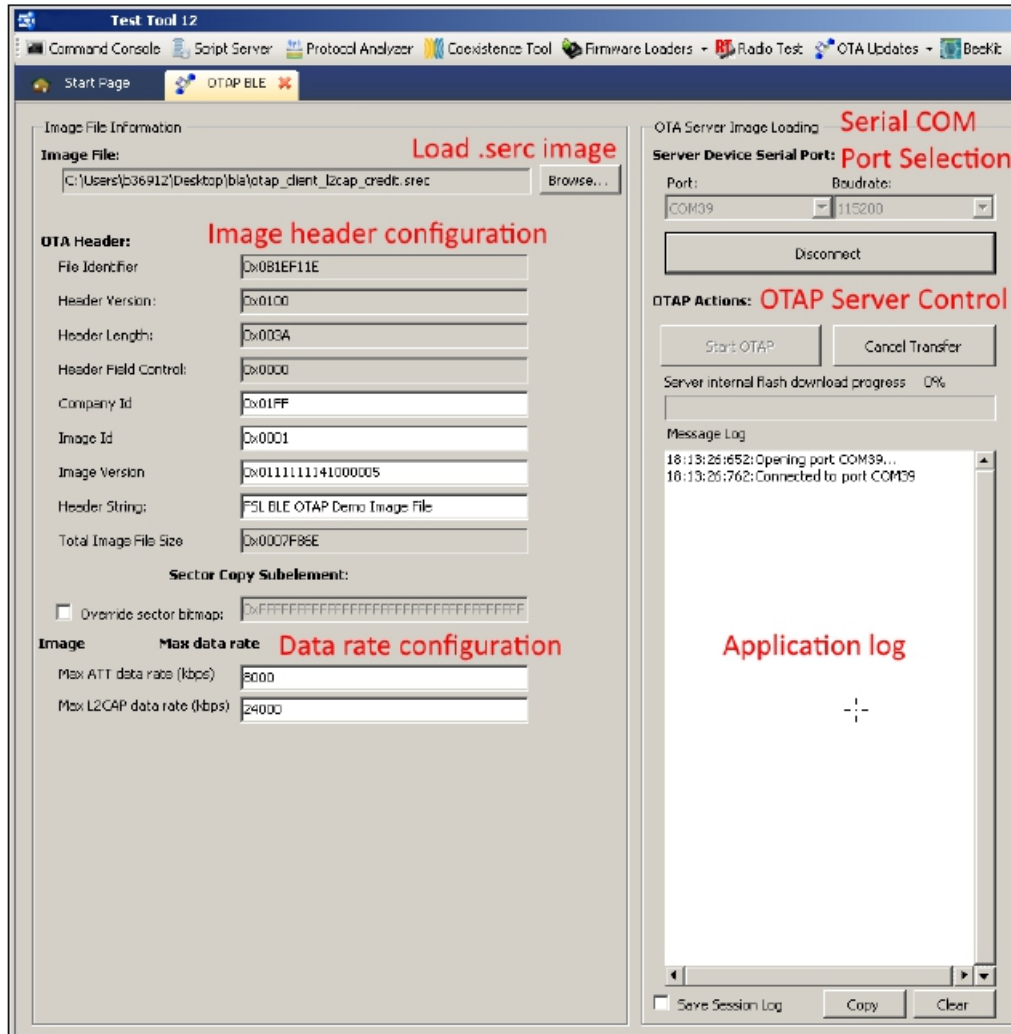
Test Tool 12

Command Console Script Server Protocol Analyzer Coexistence Tool Firmware Loaders Radio Test OTA Updates BeeKit

Start Page OTAP BLE

Image File Information

Image File: Load .serc image

C:\Users\b36912\Desktop\ble\otap_client_l2cap_credit.srec Browse...

OTA Header: Image header configuration

File Identifier 0x0BEEF11E

Header Version: 0x0100

Header Length: 0x003A

Header Field Control: 0x0000

Company Id 0x01FF

Image Id 0x0001

Image Version 0x0111111141000005

Header String: FSL BLE OTAP Demo Image File

Total Image File Size 0x0007F86E

Sector Copy Subelement:

Override sector bitmap: 0xFFFFFFFFFFFFFFFFFFFFFFFFFFFFFFFF

Image Max data rate Data rate configuration

Max ATT data rate (kbps) 8000

Max L2CAP data rate (kbps) 24000

OTA Server Image Loading Serial COM

Server Device Serial Port: Port Selection

Port: Baudrate:

COM39 115200

Disconnect

OTAP Actions: OTAP Server Control

Start OTAP Cancel Transfer

Server internal flash download progress 0%

Message Log

18:13:26:652:Opening port COM39...
18:13:26:762:Connected to port COM39

Application log

Save Session Log Copy Clear